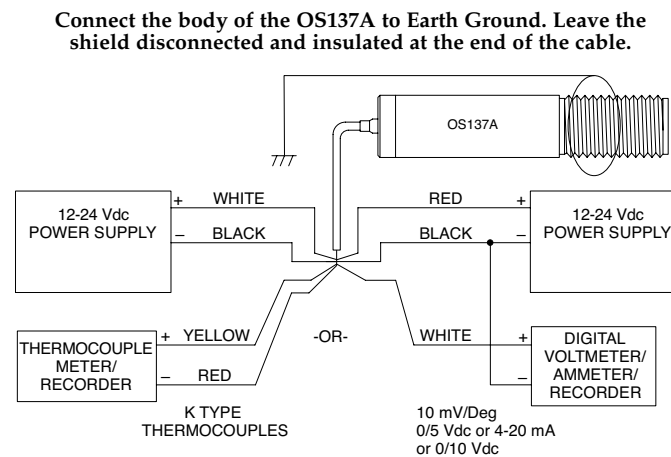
Connect the body of the OS137A to Earth Ground. Leave the shield disconnected and insulated at the end of the cable.

OS137A

12-24 Vdc
POWER SUPPLY

+
WHITE
–
BLACK

RED
+
BLACK
–

12-24 Vdc
POWER SUPPLY

THERMOCOUPLE
METER/
RECORDER

+
YELLOW
–
RED

-OR-

WHITE
+
–

DIGITAL
VOLTMETER/
AMMETER/
RECORDER

K TYPE
THERMOCOUPLES

10 mV/Deg
0/5 Vdc or 4-20 mA
or 0/10 Vdc